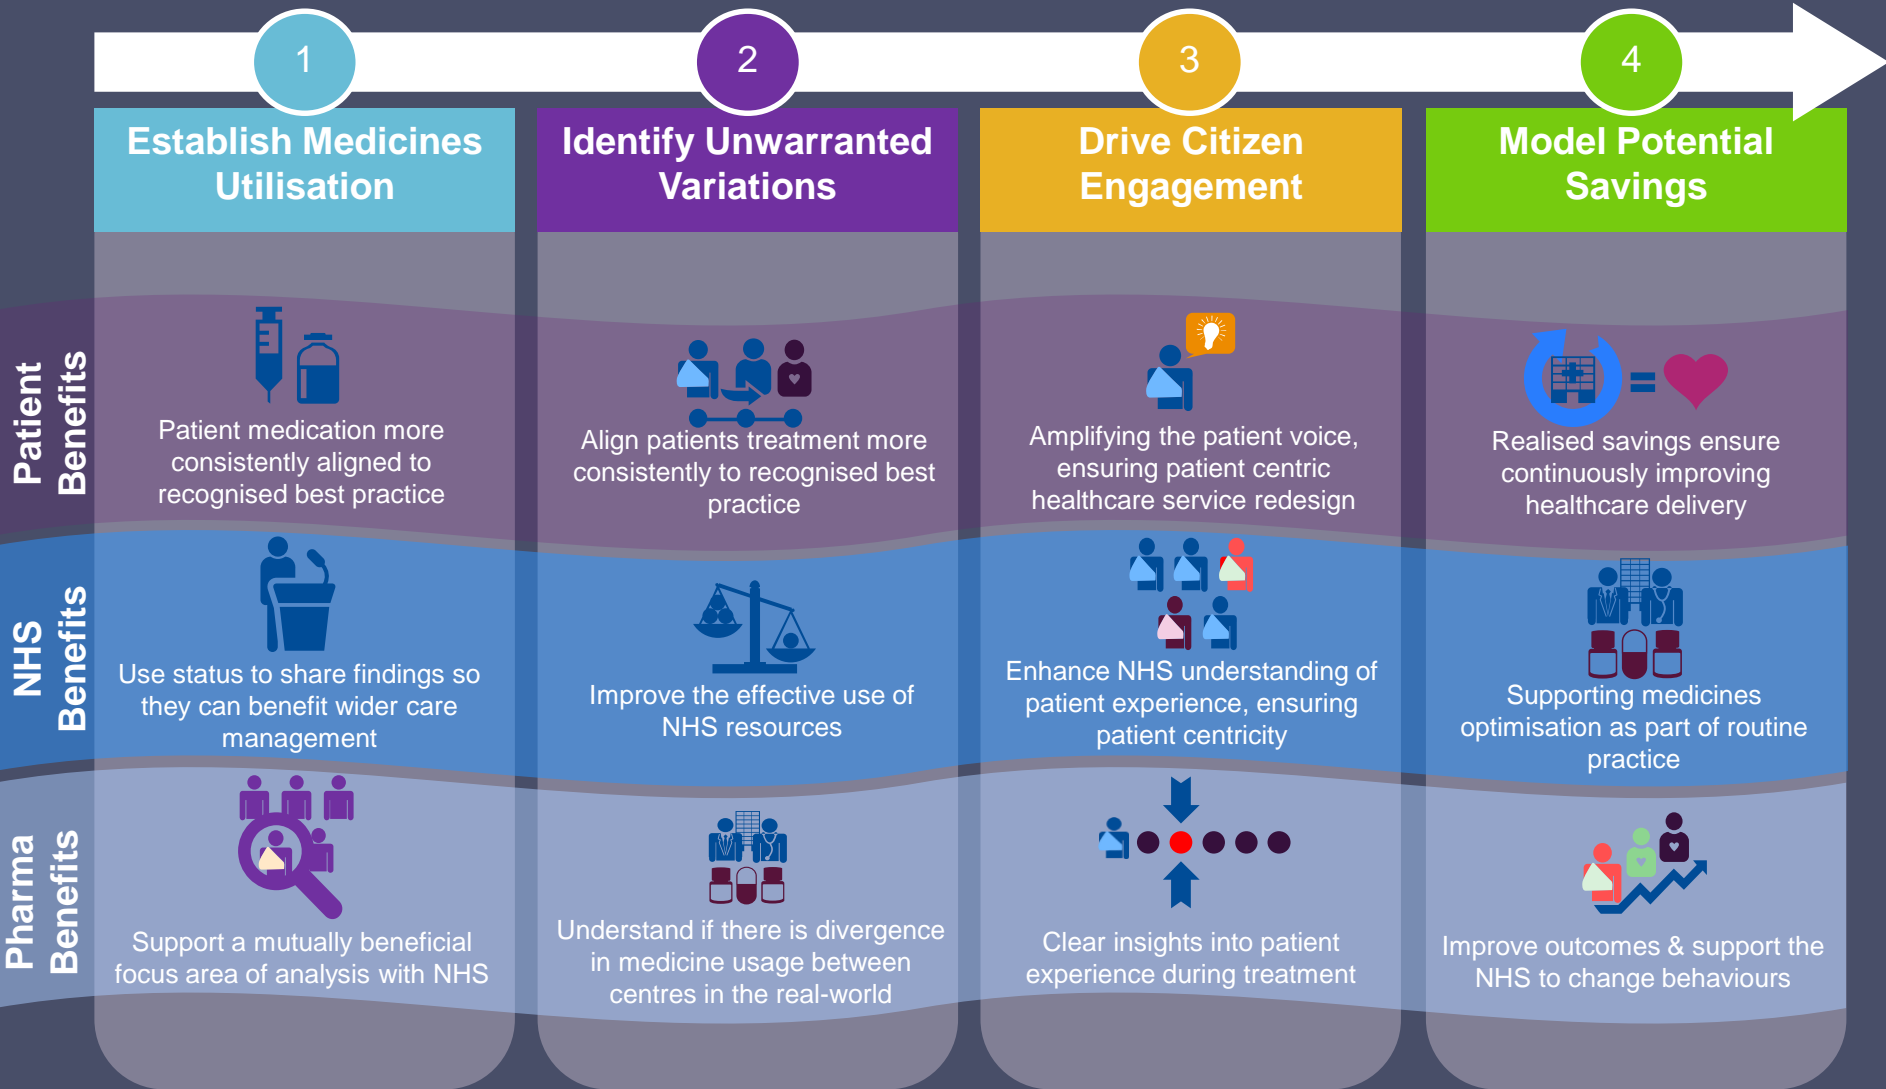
1

Establish Medicines Utilisation

2

Identify Unwarranted Variations

3

Drive Citizen Engagement

4

Model Potential Savings

Patient Benefits

Patient medication more consistently aligned to recognised best practice

Align patients treatment more consistently to recognised best practice

Amplifying the patient voice, ensuring patient centric healthcare service redesign

Realised savings ensure continuously improving healthcare delivery

NHS Benefits

Use status to share findings so they can benefit wider care management

Improve the effective use of NHS resources

Enhance NHS understanding of patient experience, ensuring patient centricity

Supporting medicines optimisation as part of routine practice

Pharma Benefits

Support a mutually beneficial focus area of analysis with NHS

Understand if there is divergence in medicine usage between centres in the real-world

Clear insights into patient experience during treatment

Improve outcomes & support the NHS to change behaviours